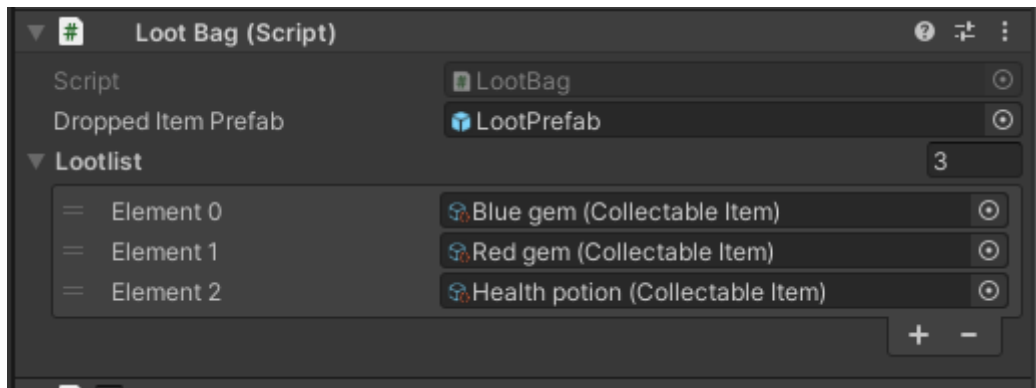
Loot Bag (Script)

Script | LootBag
Dropped Item Prefab | LootPrefab
Lootlist | 3
Element 0 | Blue gem (Collectable Item)
Element 1 | Red gem (Collectable Item)
Element 2 | Health potion (Collectable Item)

+ −